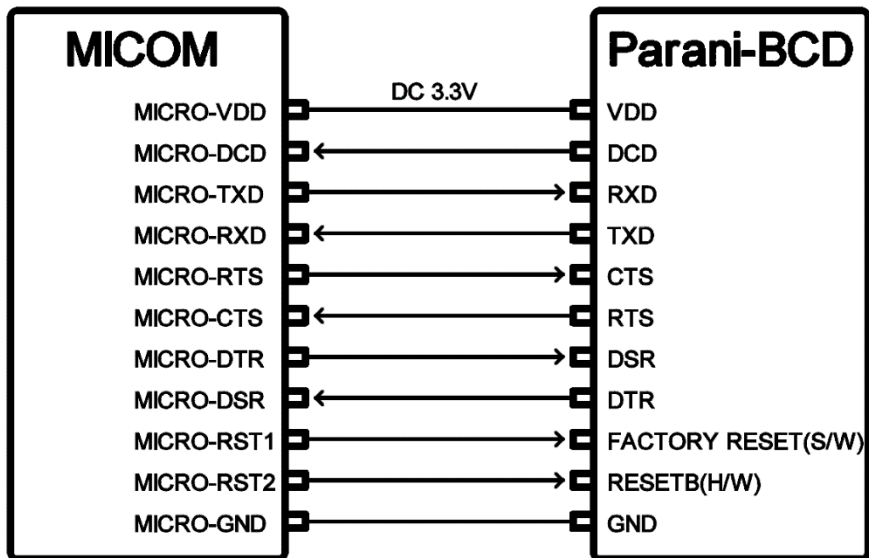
MICOM

MICRO-VDD
MICRO-DCD
MICRO-TXD
MICRO-RXD
MICRO-RTS
MICRO-CTS
MICRO-DTR
MICRO-DSR
MICRO-RST1
MICRO-RST2
MICRO-GND

DC 3.3V

Parani-BCD

VDD
DCD
RXD
TXD
CTS
RTS
DSR
DTR
FACTORY RESET(S/W)
RESETB(H/W)
GND